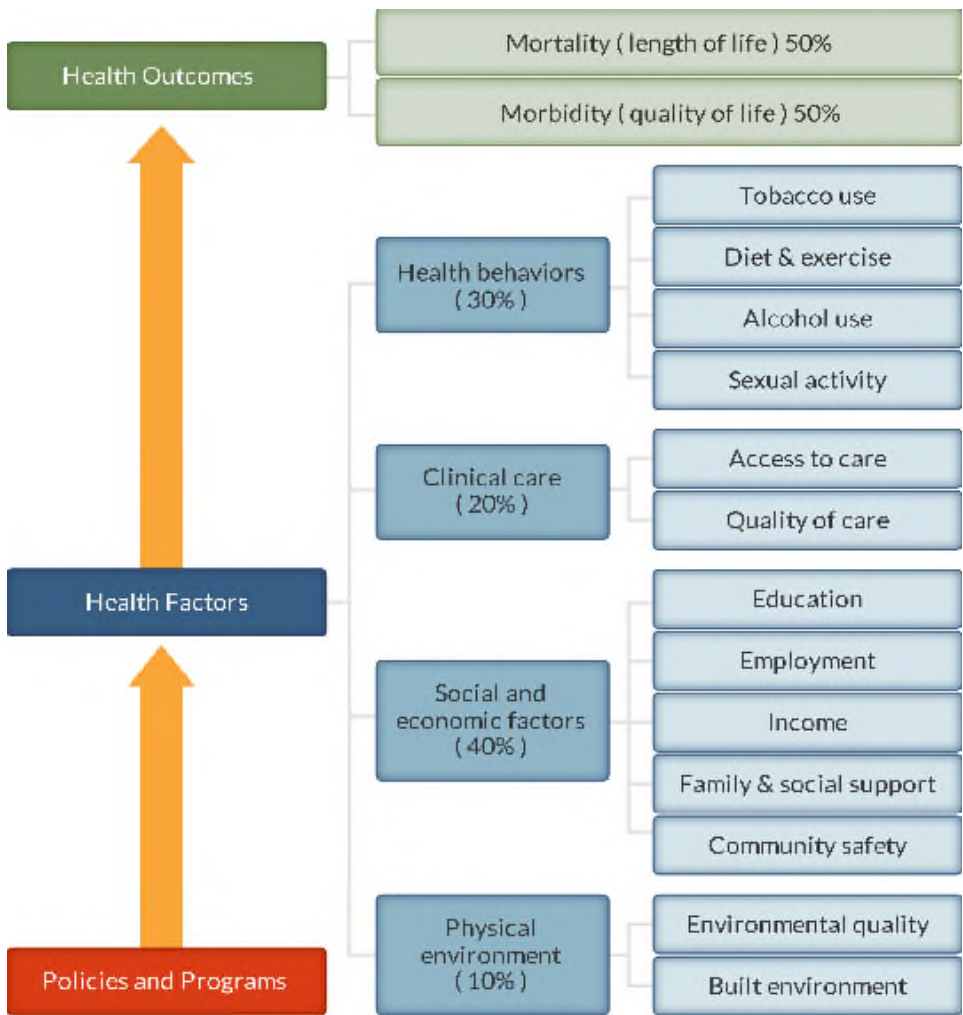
Health Outcomes

Mortality ( length of life ) 50%

Morbidity ( quality of life ) 50%

Health behaviors ( 30% )

Tobacco use

Diet & exercise

Alcohol use

Sexual activity

Clinical care ( 20% )

Access to care

Quality of care

Health Factors

Social and economic factors ( 40% )

Education

Employment

Income

Family & social support

Community safety

Physical environment ( 10% )

Environmental quality

Built environment

Policies and Programs